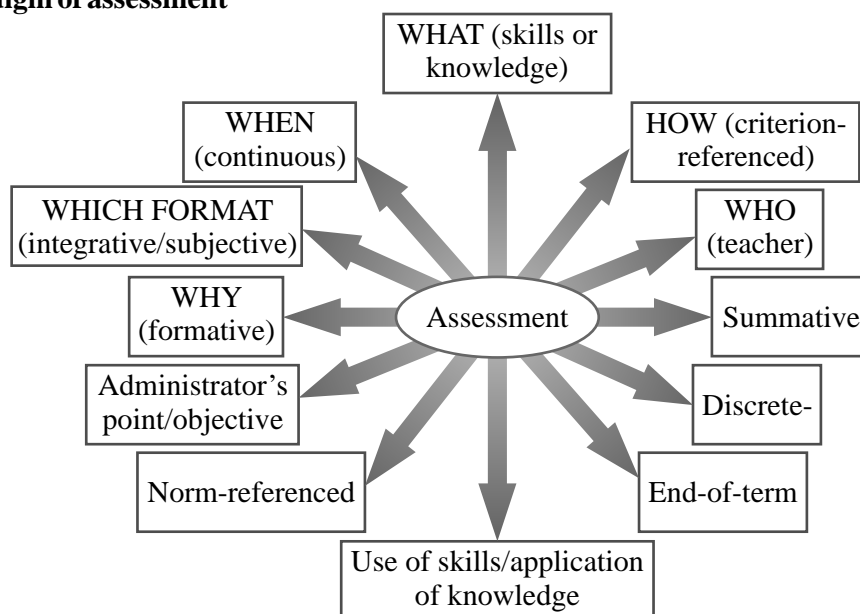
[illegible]gn of assessment

WHAT (skills or knowledge)

WHEN (continuous)

HOW (criterion-referenced)

WHICH FORMAT (integrative/subjective)

WHO (teacher)

WHY (formative)

Assessment

Summative

Administrator's point/objective

Discrete-

Norm-referenced

End-of-term

Use of skills/application of knowledge